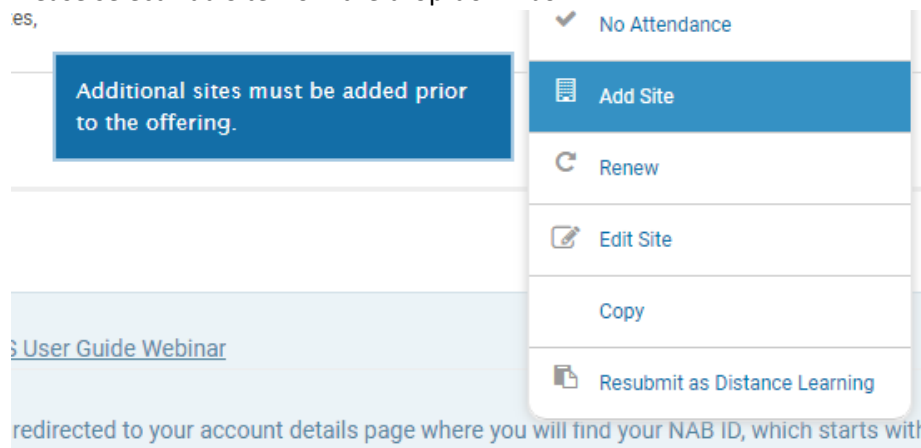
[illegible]es,

Additional sites must be added prior to the offering.

No Attendance

Add Site

Renew

Edit Site

Copy

Resubmit as Distance Learning

S User Guide Webinar

redirected to your account details page where you will find your NAB ID, which starts wit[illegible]